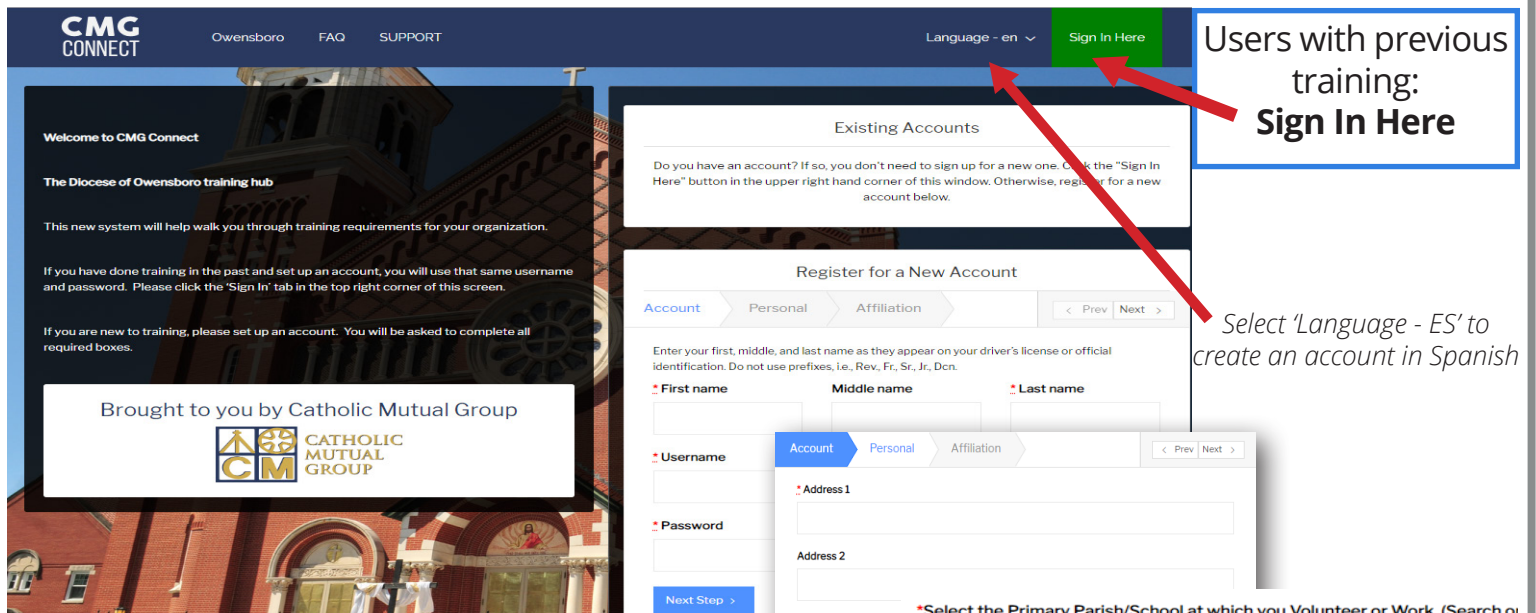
CMG CONNECT

Owensboro FAQ SUPPORT

Language - en

Sign In Here

Users with previous training:
**Sign In Here**

Welcome to CMG Connect

The Diocese of Owensboro training hub

This new system will help walk you through training requirements for your organization.

If you have done training in the past and set up an account, you will use that same username and password. Please click the 'Sign In' tab in the top right corner of this screen.

If you are new to training, please set up an account. You will be asked to complete all required boxes.

Brought to you by Catholic Mutual Group

CATHOLIC MUTUAL GROUP

Existing Accounts

Do you have an account? If so, you don't need to sign up for a new one. C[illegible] the "Sign In Here" button in the upper right hand corner of this window. Otherwise, regi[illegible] for a new account below.

Register for a New Account

Account Personal Affiliation

< Prev Next >

Select 'Language - ES' to create an account in Spanish

Enter your first, middle, and last name as they appear on your driver's license or official identification. Do not use prefixes, i.e., Rev., Fr., Sr., Jr., Dcn.

* First name

Middle name

* Last name

* Username

* Password

Next Step >

Account Personal Affiliation

< Prev Next >

* Address 1

Address 2

*Select the Primary Parish/School at which you Volunteer or Work. (Search o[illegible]